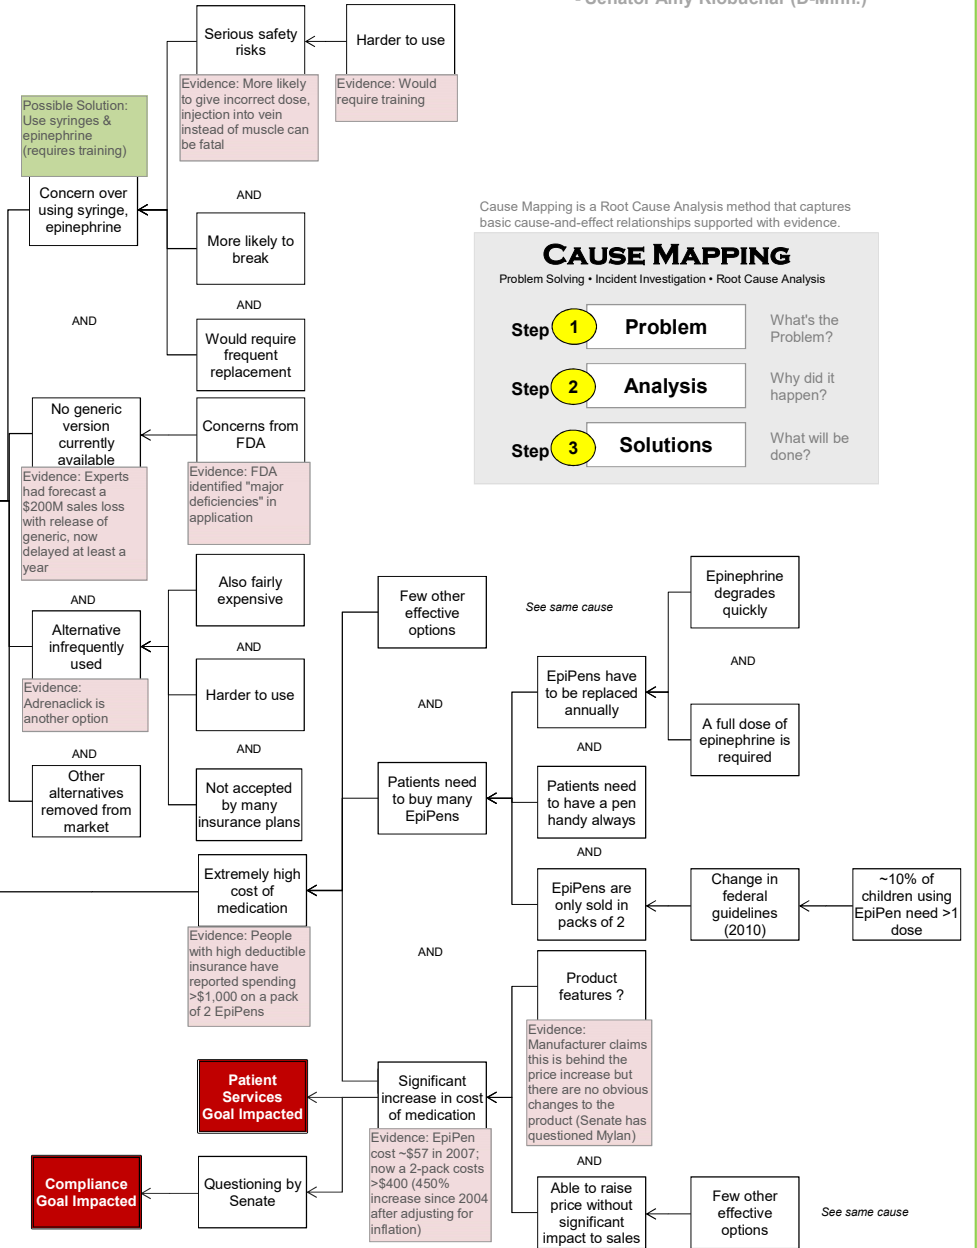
- Senator Amy Klobuchar (D-Minn.)

Serious safety risks

Harder to use

Evidence: More likely to give incorrect dose, injection into vein instead of muscle can be fatal

Evidence: Would require training

Possible Solution: Use syringes & epinephrine (requires training)

Concern over using syringe, epinephrine

AND

More likely to break

AND

AND

Would require frequent replacement

Cause Mapping is a Root Cause Analysis method that captures basic cause-and-effect relationships supported with evidence.

CAUSE MAPPING

Problem Solving • Incident Investigation • Root Cause Analysis

Step 1 Problem What's the Problem?

Step 2 Analysis Why did it happen?

Step 3 Solutions What will be done?

No generic version currently available

Concerns from FDA

Evidence: Experts had forecast a $200M sales loss with release of generic, now delayed at least a year

Evidence: FDA identified "major deficiencies" in application

AND

Also fairly expensive

Few other effective options

See same cause

Epinephrine degrades quickly

AND

Alternative infrequently used

AND

Harder to use

AND

EpiPens have to be replaced annually

AND

A full dose of epinephrine is required

Evidence: Adrenaclick is another option

AND

AND

AND

Other alternatives removed from market

Not accepted by many insurance plans

Patients need to buy many EpiPens

Patients need to have a pen handy always

AND

Extremely high cost of medication

EpiPens are only sold in packs of 2

Change in federal guidelines (2010)

~10% of children using EpiPen need >1 dose

Evidence: People with high deductible insurance have reported spending >$1,000 on a pack of 2 EpiPens

AND

Product features ?

Evidence: Manufacturer claims this is behind the price increase but there are no obvious changes to the product (Senate has questioned Mylan)

Patient Services Goal Impacted

Significant increase in cost of medication

Evidence: EpiPen cost ~$57 in 2007; now a 2-pack costs >$400 (450% increase since 2004 after adjusting for inflation)

AND

Compliance Goal Impacted

Questioning by Senate

Able to raise price without significant impact to sales

Few other effective options

See same cause